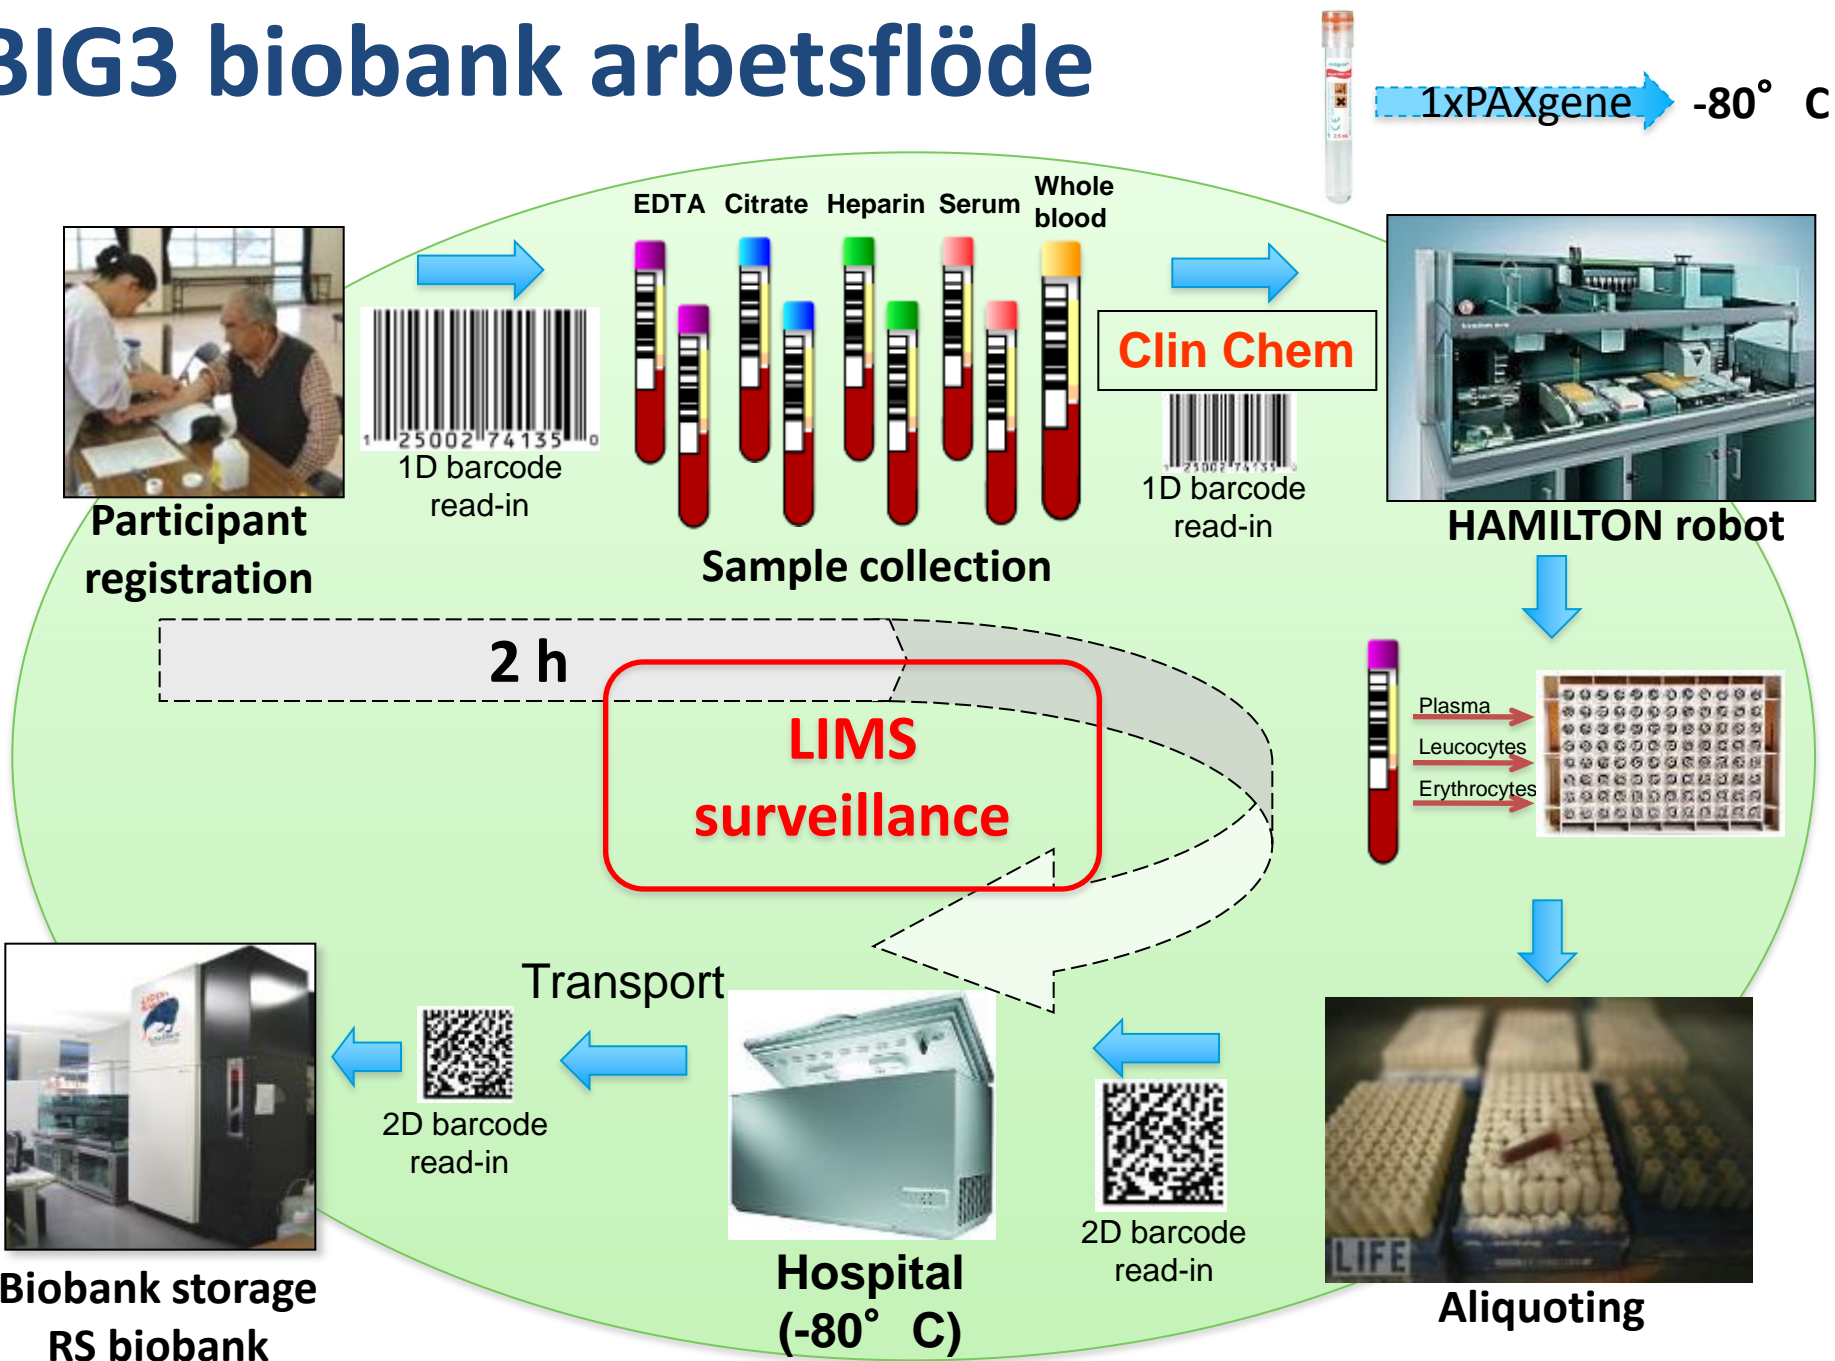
BIG3 biobank arbetsflöde

1xPAXgene -80° C

EDTA Citrate Heparin Serum Whole blood

1 25002 74135 0

1D barcode read-in

Clin Chem

25002 74135

1D barcode read-in

Participant registration

Sample collection

HAMILTON robot

2 h

LIMS surveillance

Plasma
Leucocytes
Erythrocytes

Transport

2D barcode read-in

2D barcode read-in

LIFE

Biobank storage RS biobank

Hospital (-80° C)

Aliquoting